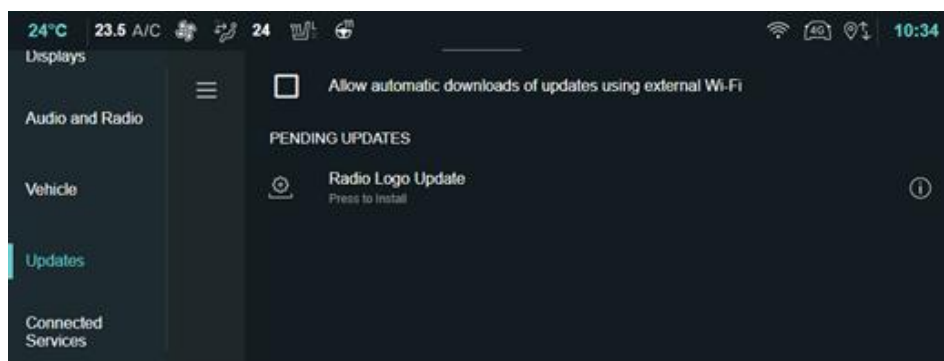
24°C 23.5 A/C 24 4G 10:34

Displays

Audio and Radio

Vehicle

Updates

Connected Services

Allow automatic downloads of updates using external Wi-Fi

PENDING UPDATES

Radio Logo Update
Press to Install